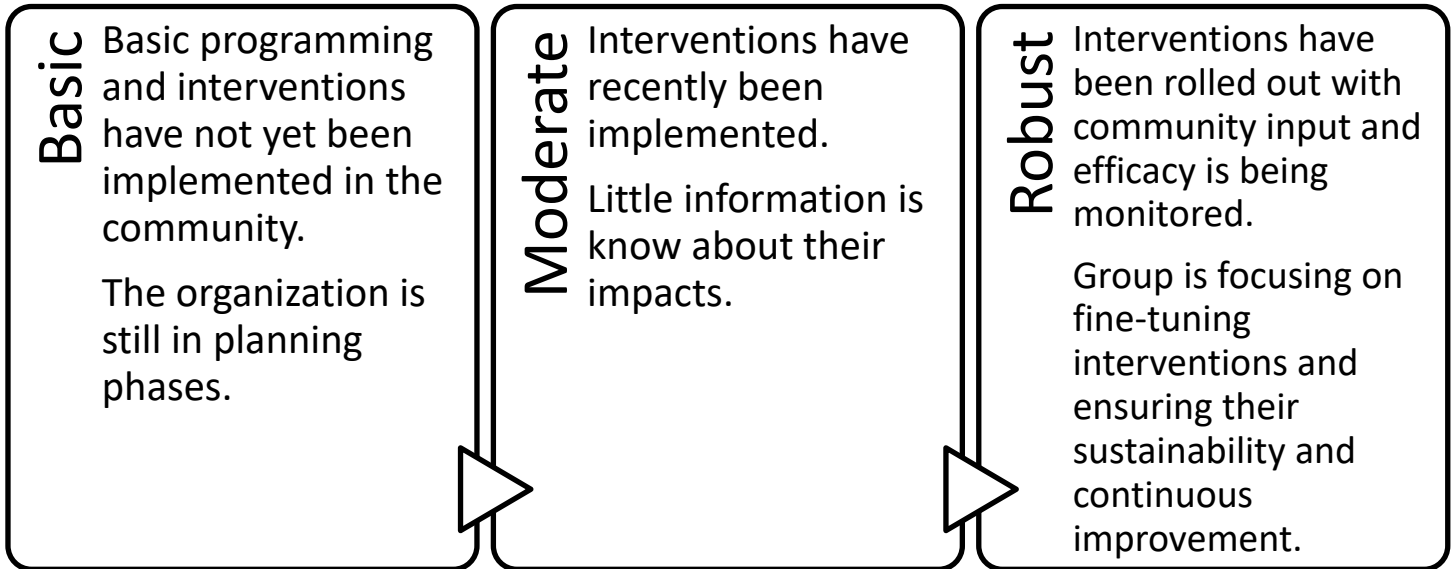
Basic

Basic programming and interventions have not yet been implemented in the community.

The organization is still in planning phases.

Moderate

Interventions have recently been implemented.

Little information is know about their impacts.

Robust

Interventions have been rolled out with community input and efficacy is being monitored.

Group is focusing on fine-tuning interventions and ensuring their sustainability and continuous improvement.